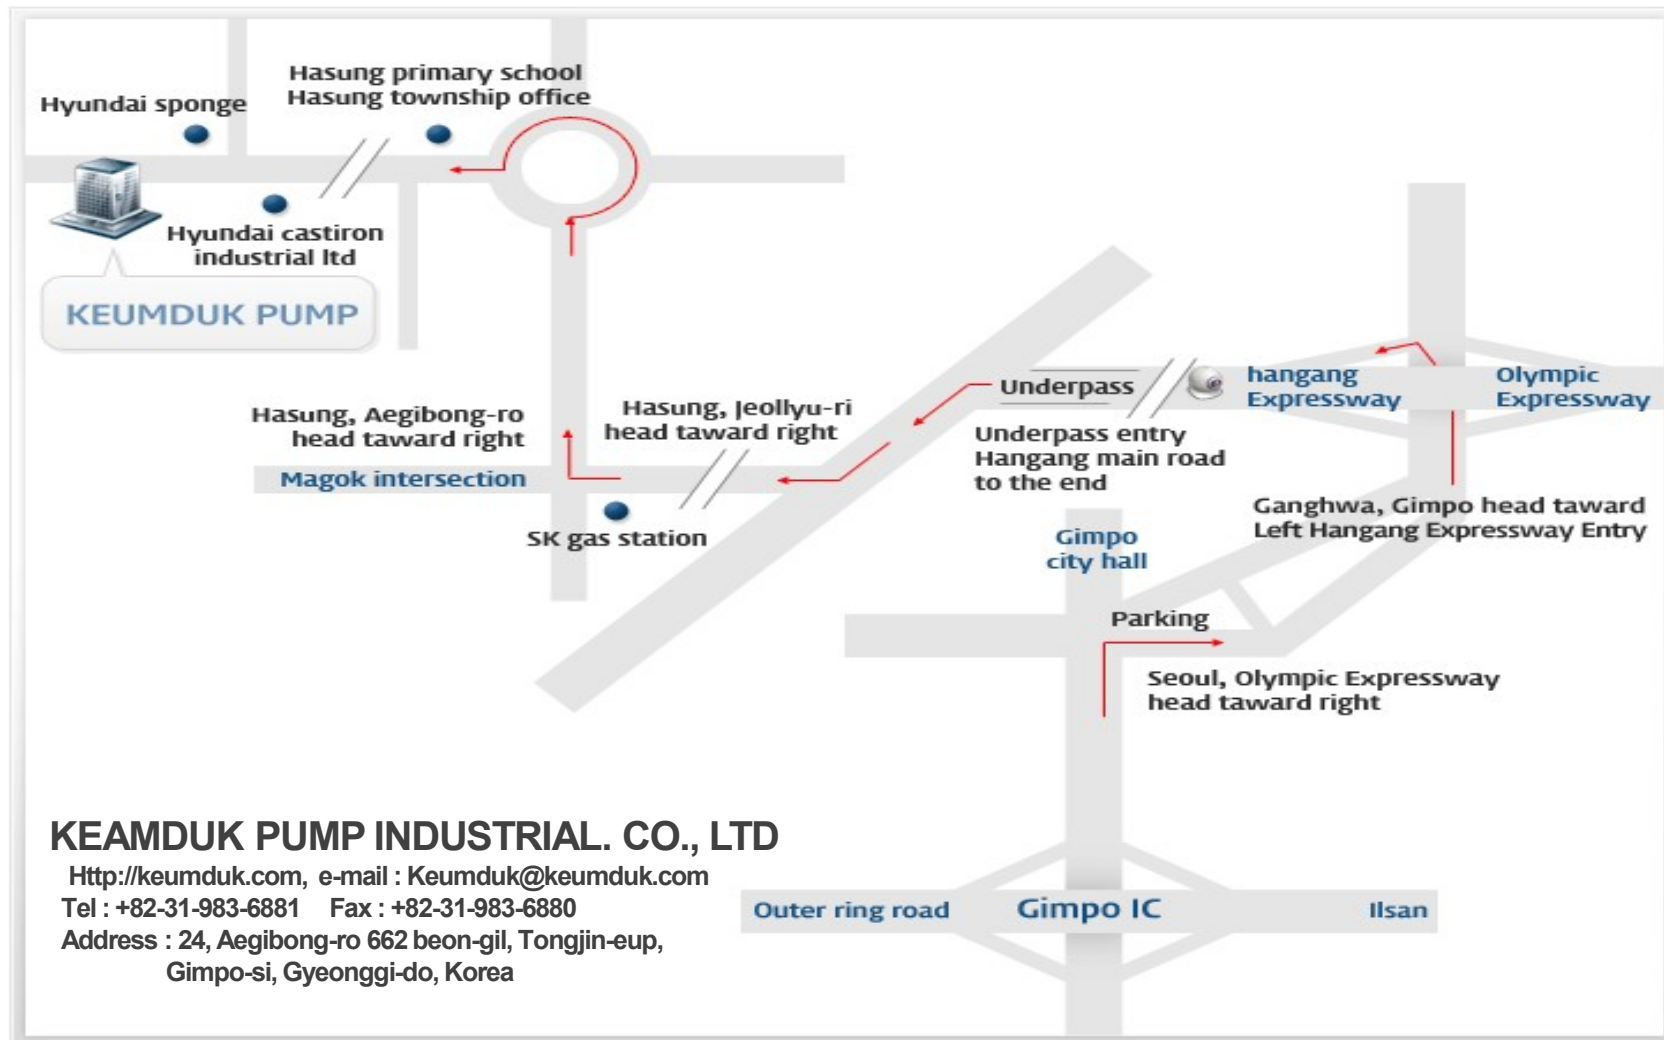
Hyundai sponge

Hasung primary school
Hasung township office

Hyundai castiron industrial ltd

KEUMDUK PUMP

Underpass

hangang Expressway

Olympic Expressway

Hasung, Aegibong-ro head taward right

Hasung, Jeollyu-ri head taward right

Magok intersection

Underpass entry
Hangang main road
to the end

SK gas station

Ganghwa, Gimpo head taward
Left Hangang Expressway Entry

Gimpo city hall

Parking

Seoul, Olympic Expressway head taward right

KEAMDUK PUMP INDUSTRIAL. CO., LTD
Http://keumduk.com, e-mail : Keumduk@keumduk.com
Tel : +82-31-983-6881 Fax : +82-31-983-6880
Address : 24, Aegibong-ro 662 beon-gil, Tongjin-eup, Gimpo-si, Gyeonggi-do, Korea

Outer ring road

Gimpo IC

Ilsan